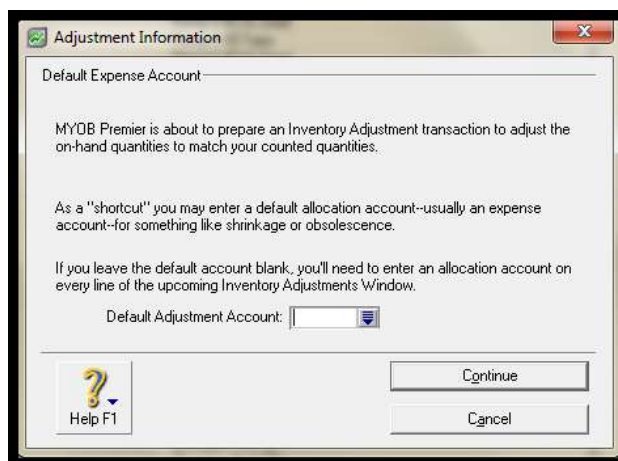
Adjustment Information

Default Expense Account

MYOB Premier is about to prepare an Inventory Adjustment transaction to adjust the on-hand quantities to match your counted quantities.

As a "shortcut" you may enter a default allocation account--usually an expense account--for something like shrinkage or obsolescence.

If you leave the default account blank, you'll need to enter an allocation account on every line of the upcoming Inventory Adjustments Window.

Default Adjustment Account:

Help F1

Continue

Cancel